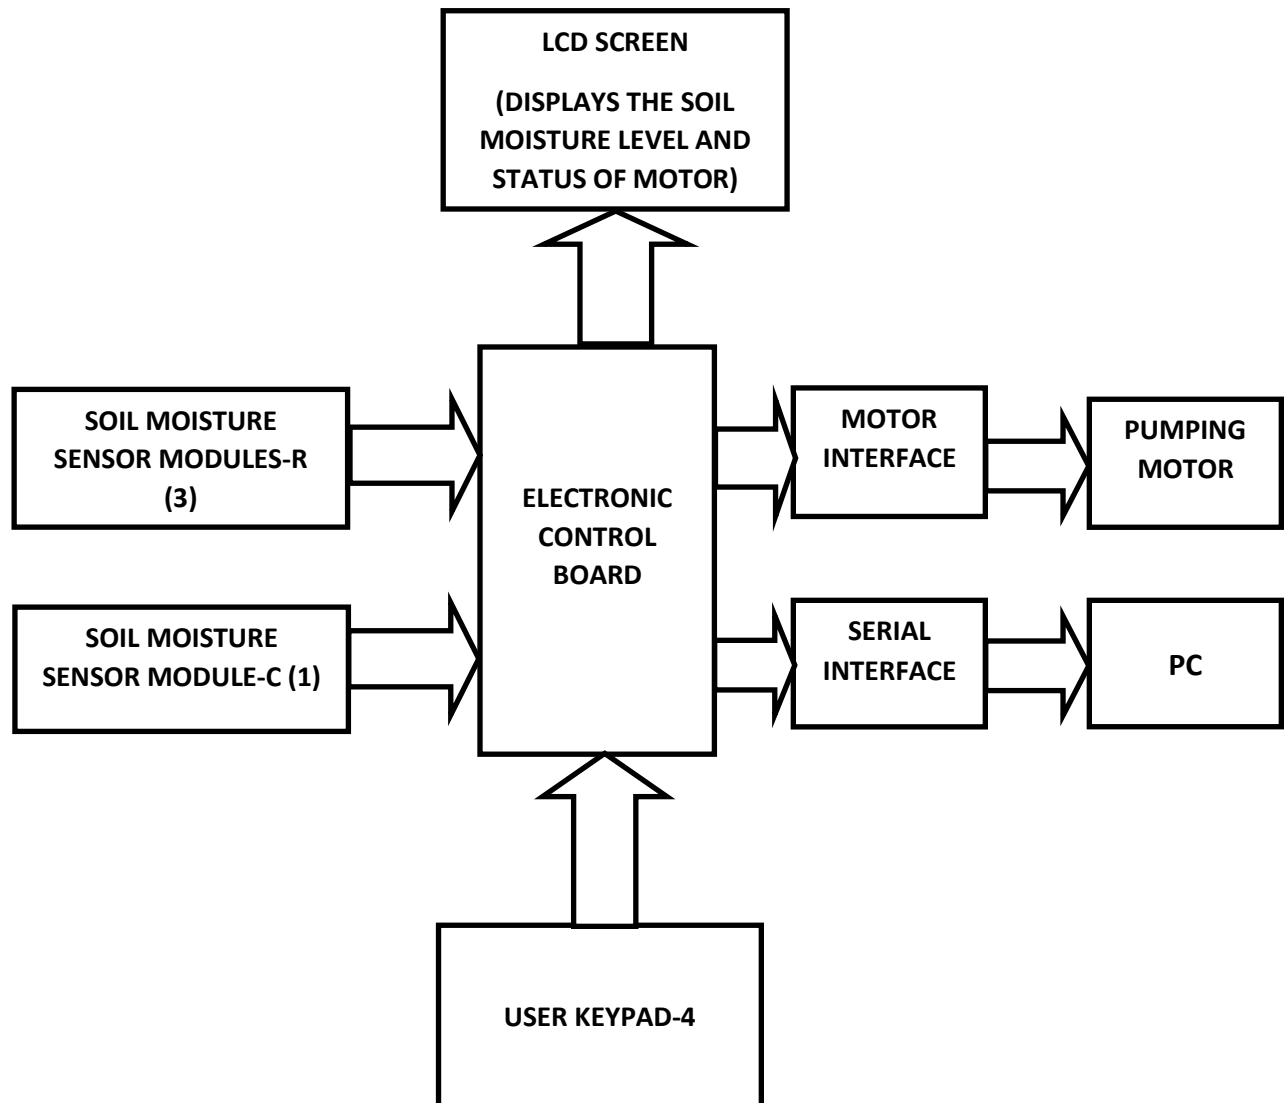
LCD SCREEN

(DISPLAYS THE SOIL MOISTURE LEVEL AND STATUS OF MOTOR)

SOIL MOISTURE SENSOR MODULES-R (3)

SOIL MOISTURE SENSOR MODULE-C (1)

ELECTRONIC CONTROL BOARD

MOTOR INTERFACE

PUMPING MOTOR

SERIAL INTERFACE

PC

USER KEYPAD-4